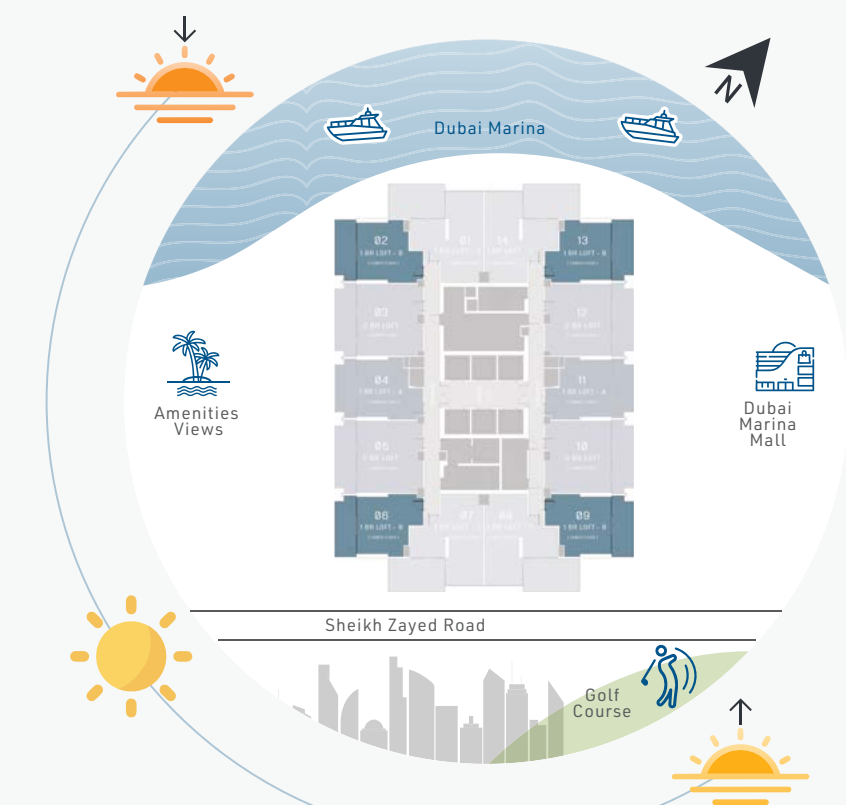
N

Dubai Marina

02
1 BR LOFT - B

01

14

13
1 BR LOFT - B

03
2 BR LOFT

12
2 BR LOFT

04
1 BR LOFT - A

11
1 BR LOFT - A

05
2 BR LOFT

10
2 BR LOFT

06
1 BR LOFT - B

07

08

09
1 BR LOFT - B

Amenities Views

Dubai Marina Mall

Sheikh Zayed Road

Golf Course